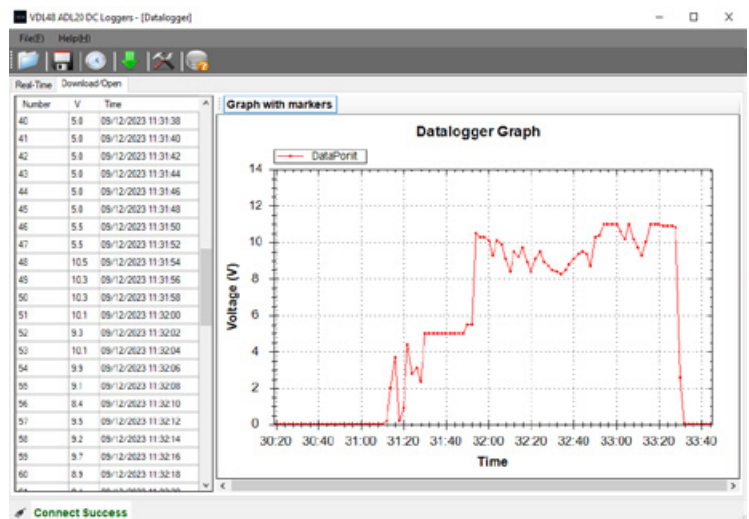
VDL48 ADL20 DC Loggers - [Datalogger]

File(F) Help(H)

Real-Time Download/Open

| Number | V | Time |
|---|---|---|
| 40 | 5.0 | 09/12/2023 11:31:38 |
| 41 | 5.0 | 09/12/2023 11:31:40 |
| 42 | 5.0 | 09/12/2023 11:31:42 |
| 43 | 5.0 | 09/12/2023 11:31:44 |
| 44 | 5.0 | 09/12/2023 11:31:46 |
| 45 | 5.0 | 09/12/2023 11:31:48 |
| 46 | 5.5 | 09/12/2023 11:31:50 |
| 47 | 5.5 | 09/12/2023 11:31:52 |
| 48 | 10.5 | 09/12/2023 11:31:54 |
| 49 | 10.3 | 09/12/2023 11:31:56 |
| 50 | 10.3 | 09/12/2023 11:31:58 |
| 51 | 10.1 | 09/12/2023 11:32:00 |
| 52 | 9.3 | 09/12/2023 11:32:02 |
| 53 | 10.1 | 09/12/2023 11:32:04 |
| 54 | 9.9 | 09/12/2023 11:32:06 |
| 55 | 9.1 | 09/12/2023 11:32:08 |
| 56 | 8.4 | 09/12/2023 11:32:10 |
| 57 | 9.5 | 09/12/2023 11:32:12 |
| 58 | 9.2 | 09/12/2023 11:32:14 |
| 59 | 9.7 | 09/12/2023 11:32:16 |
| 60 | 8.9 | 09/12/2023 11:32:18 |

Graph with markers

Datalogger Graph

DataPoint

Voltage (V)

14
12
10
8
6
4
2
0

30:20 30:40 31:00 31:20 31:40 32:00 32:20 32:40 33:00 33:20 33:40

Time

Connect Success